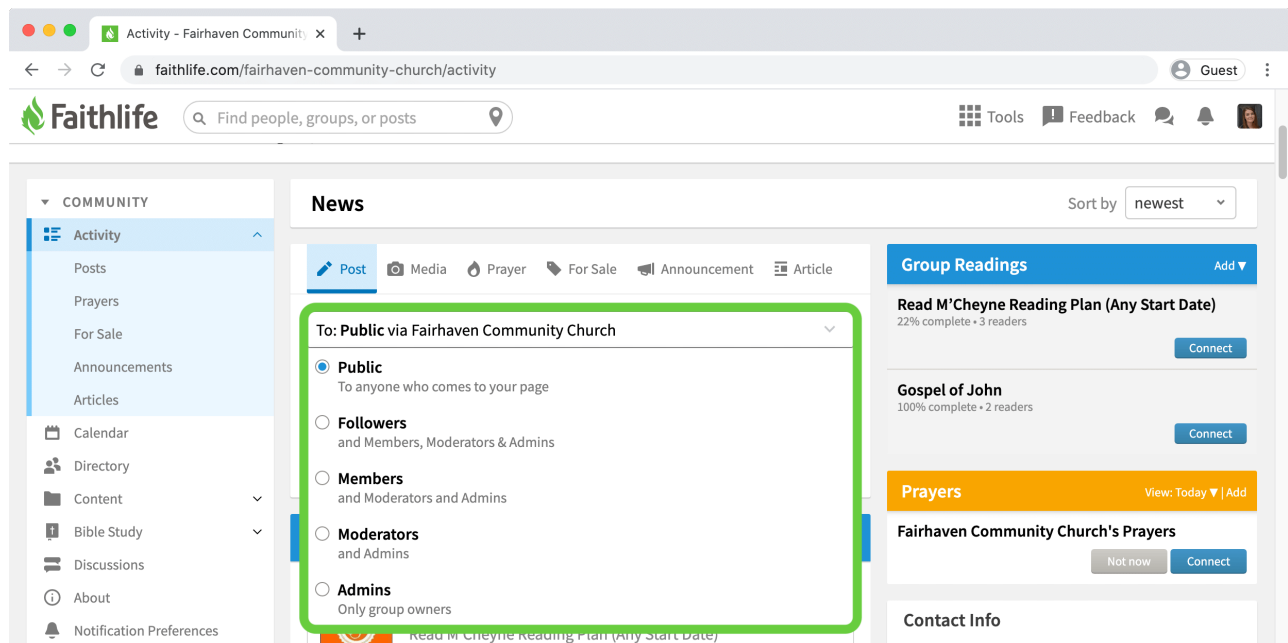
Activity - Fairhaven Community

faithlife.com/fairhaven-community-church/activity

Guest

Faithlife

Find people, groups, or posts

Tools Feedback

COMMUNITY

Activity

Posts

Prayers

For Sale

Announcements

Articles

Calendar

Directory

Content

Bible Study

Discussions

About

Notification Preferences

News

Sort by newest

Post Media Prayer For Sale Announcement Article

To: Public via Fairhaven Community Church

Public
To anyone who comes to your page

Followers
and Members, Moderators & Admins

Members
and Moderators and Admins

Moderators
and Admins

Admins
Only group owners

Read M'Cheyne Reading Plan (Any Start Date)

Group Readings Add

Read M'Cheyne Reading Plan (Any Start Date)
22% complete • 3 readers

Connect

Gospel of John
100% complete • 2 readers

Connect

Prayers View: Today | Add

Fairhaven Community Church's Prayers

Not now Connect

Contact Info